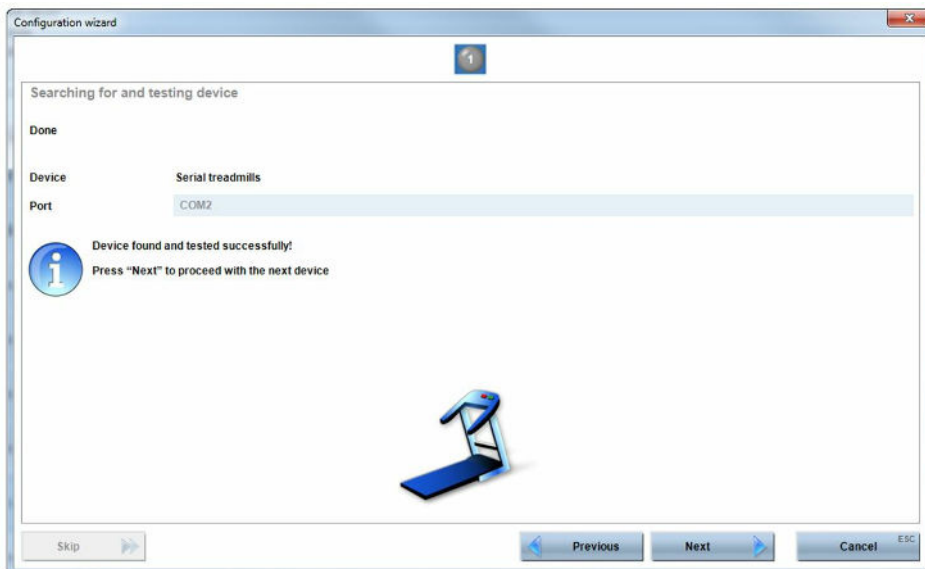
Configuration wizard

1

Searching for and testing device

Done

Device Serial treadmills

Port COM2

Device found and tested successfully!

Press "Next" to proceed with the next device

Skip

Previous

Next

Cancel ESC